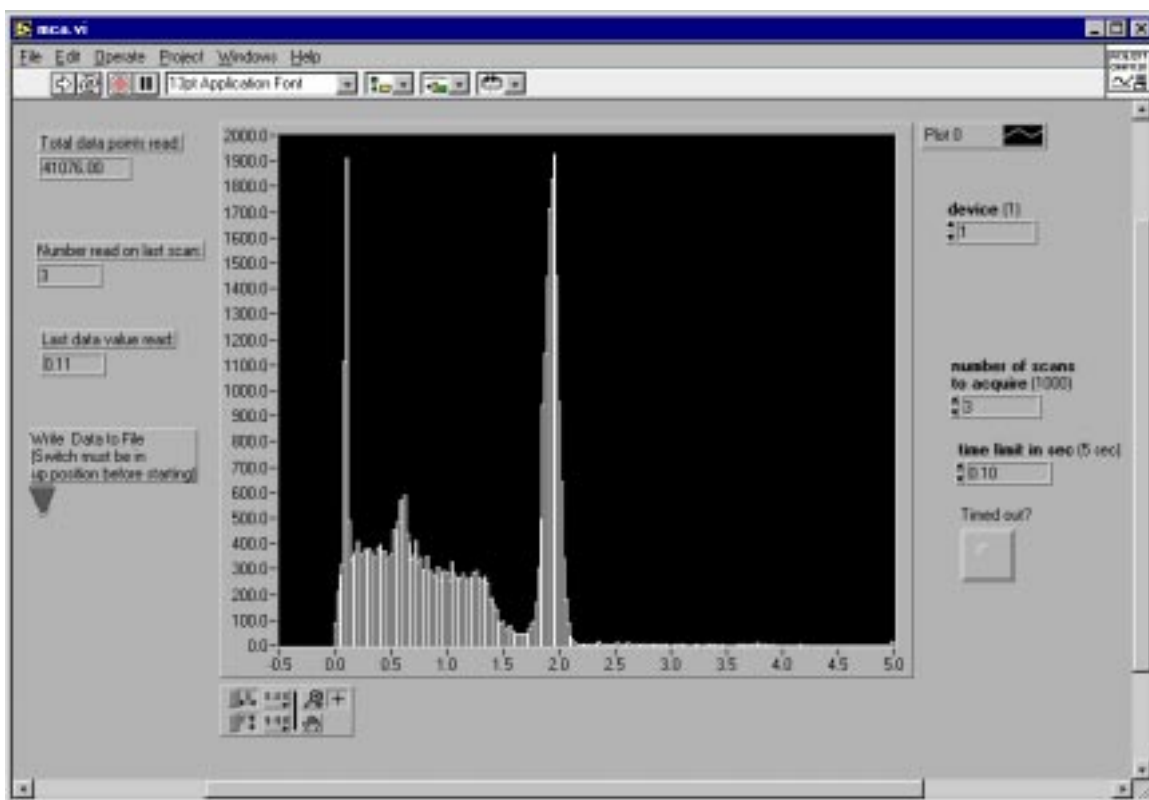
mca.vi

File Edit Operate Project Windows Help

13pt Application Font

Total data points read:
41076.00

Number read on last scan:
3

Last data value read:
0.11

Write Data to File
[Switch must be in up position before starting]

2000.0
1900.0
1800.0
1700.0
1600.0
1500.0
1400.0
1300.0
1200.0
1100.0
1000.0
900.0
800.0
700.0
600.0
500.0
400.0
300.0
200.0
100.0
0.0
-0.5 0.0 0.5 1.0 1.5 2.0 2.5 3.0 3.5 4.0 4.5 5.0

Plot 0

device (1)
1

number of scans to acquire (1000)
3

time limit in sec (5 sec)
0.10

Timed out?